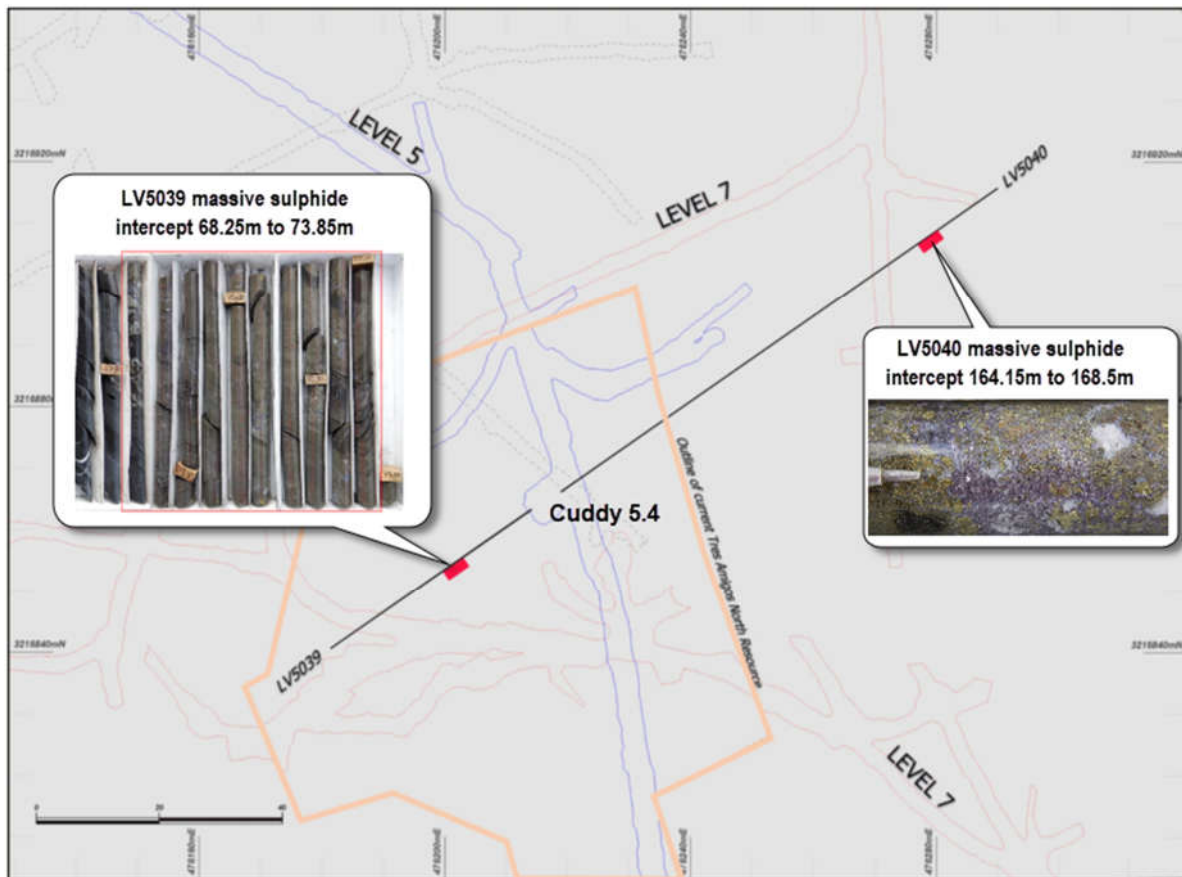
475160mE
475200mE
475240mE
475280mE

3216920mN
3216920mN
3216880mN
3216840mN
3216840mN

LEVEL 5

LEVEL 7

LV5040

LV5039 massive sulphide intercept 68.25m to 73.85m

LV5040 massive sulphide intercept 164.15m to 168.5m

Outline of current Tres Amigos North Resource

Cuddy 5.4

LV5039

LEVEL 7

0
20
40

475160mE
475200mE
475240mE
475280mE